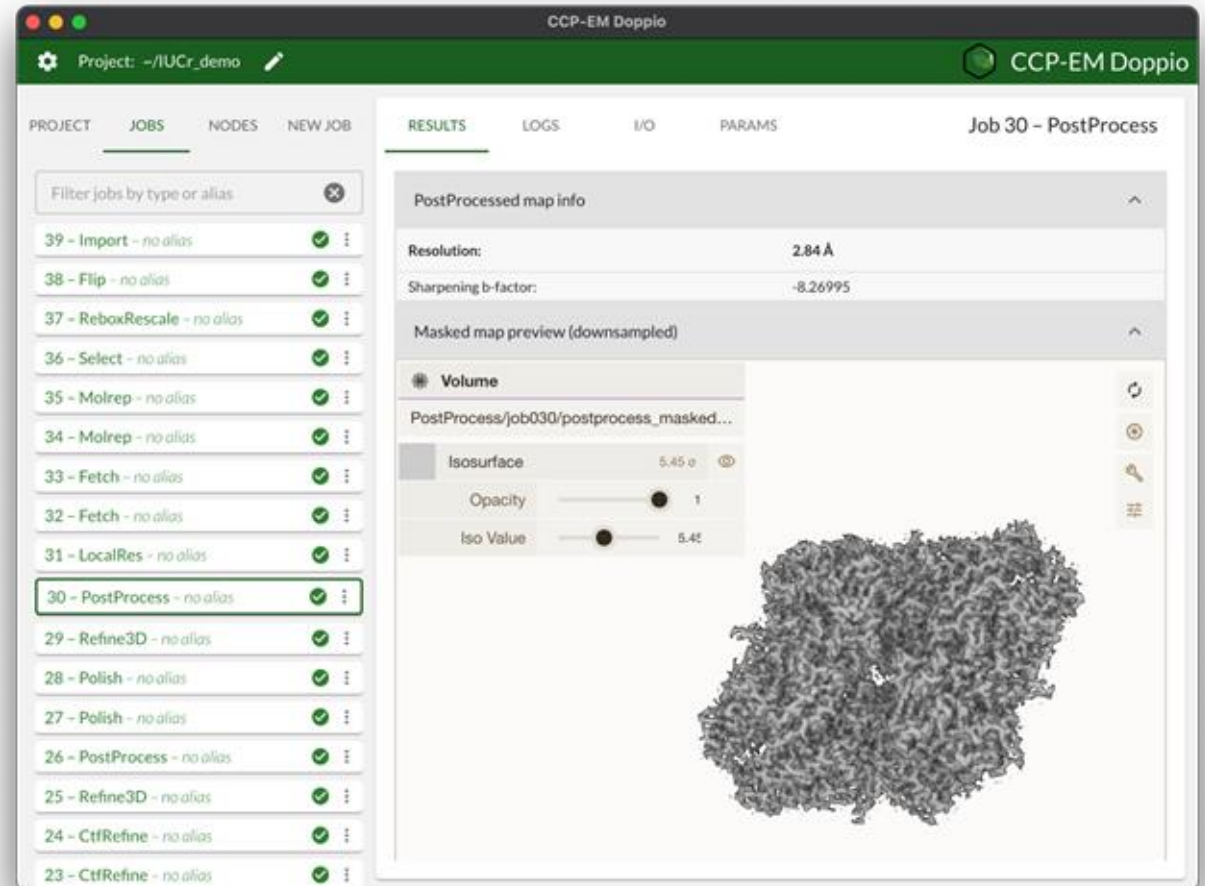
CCP-EM Doppio

Project: ~/IUCr_demo

CCP-EM Doppio

PROJECT JOBS NODES NEW JOB

Filter jobs by type or alias

39 – Import – no alias
38 – Flip – no alias
37 – ReboxRescale – no alias
36 – Select – no alias
35 – Molrep – no alias
34 – Molrep – no alias
33 – Fetch – no alias
32 – Fetch – no alias
31 – LocalRes – no alias
30 – PostProcess – no alias
29 – Refine3D – no alias
28 – Polish – no alias
27 – Polish – no alias
26 – PostProcess – no alias
25 – Refine3D – no alias
24 – CtfRefine – no alias
23 – CtfRefine – no alias

RESULTS LOGS I/O PARAMS

Job 30 – PostProcess

PostProcessed map info

| Resolution: | 2.84 Å |
|---|---|
| Sharpening b-factor: | -8.26995 |

Masked map preview (downsampled)

Volume

PostProcess/job030/postprocess_masked...

Isosurface 5.45 σ

Opacity 1

Iso Value 5.4!